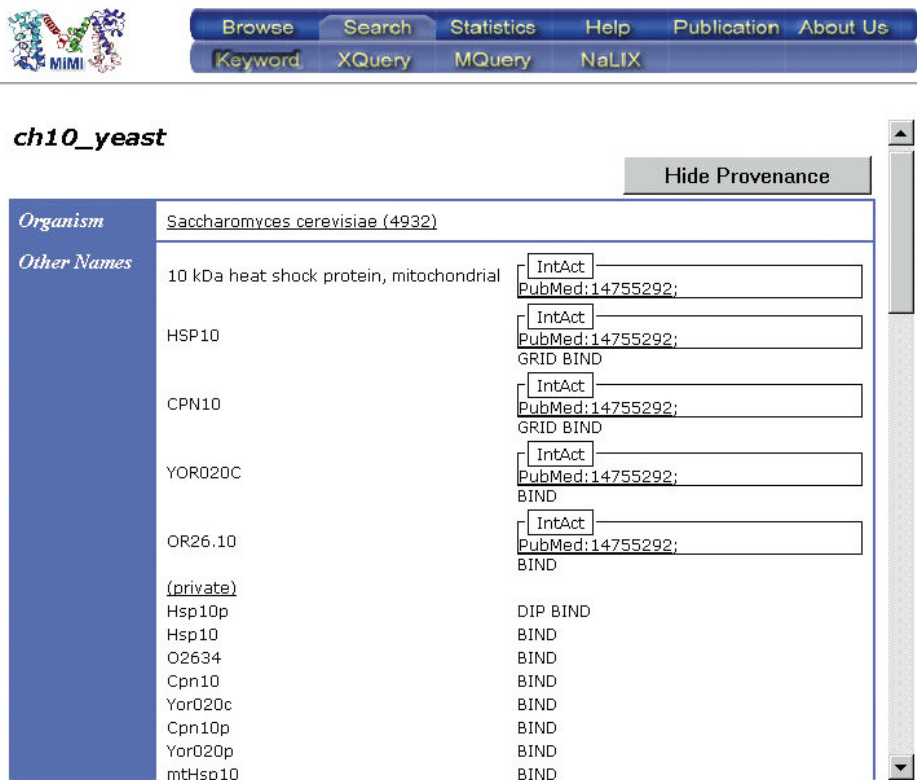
MiMI

Browse | Search | Statistics | Help | Publication | About Us
Keyword | XQuery | MQuery | NaLIX

ch10_yeast

Hide Provenance

| Organism | Saccharomyces cerevisiae (4932) | |
|---|---|---|
| Other Names | 10 kDa heat shock protein, mitochondrial | IntAct PubMed:14755292; |
| | HSP10 | IntAct PubMed:14755292; GRID BIND |
| | CPN10 | IntAct PubMed:14755292; GRID BIND |
| | YOR020C | IntAct PubMed:14755292; BIND |
| | OR26.10 | IntAct PubMed:14755292; BIND |
| | (private) | |
| | Hsp10p | DIP BIND |
| | Hsp10 | BIND |
| | O2634 | BIND |
| | Cpn10 | BIND |
| | Yor020c | BIND |
| | Cpn10p | BIND |
| | Yor020p | BIND |
| | mtHsp10 | BIND |